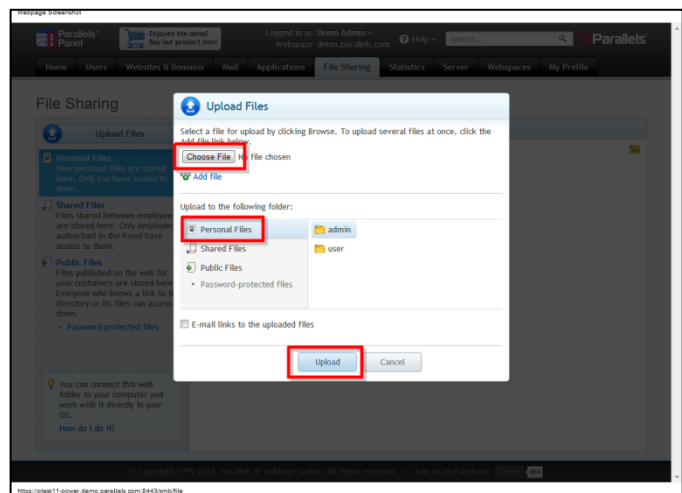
Webpage Screenshot

Parallels® Panel

Enjoyed the demo? Buy our product now!

Logged in as: Demo Admin ~ Webspace: demo.parallels.com

Help ~

Search...

Parallels

Home | Users | Websites & Domains | Mail | Applications | File Sharing | Statistics | Server | Webspaces | My Profile

File Sharing

Upload Files

Personal Files
Your personal files are stored here. Only you have access to them.

Shared Files
Files shared between employees are stored here. Only employees authorized in the Panel have access to them.

Public Files
Files published on the web for your customers are stored here. Everyone who knows a link to the directory or its files can access them.
• Password-protected files

You can connect this web folder to your computer and work with it directly in your OS.
How do I do it?

Upload Files

Select a file for upload by clicking Browse. To upload several files at once, click the Add file link below.

Choose File No file chosen

Add file

Upload to the following folder:

Personal Files
Shared Files
Public Files
• Password-protected files

admin
user

E-mail links to the uploaded files

Upload | Cancel

© Copyright 1999-2012, Parallels IP Holdings GmbH. All rights reserved. | Join Us on Facebook

https://plesk11-power.demo.parallels.com:8443/smb/file